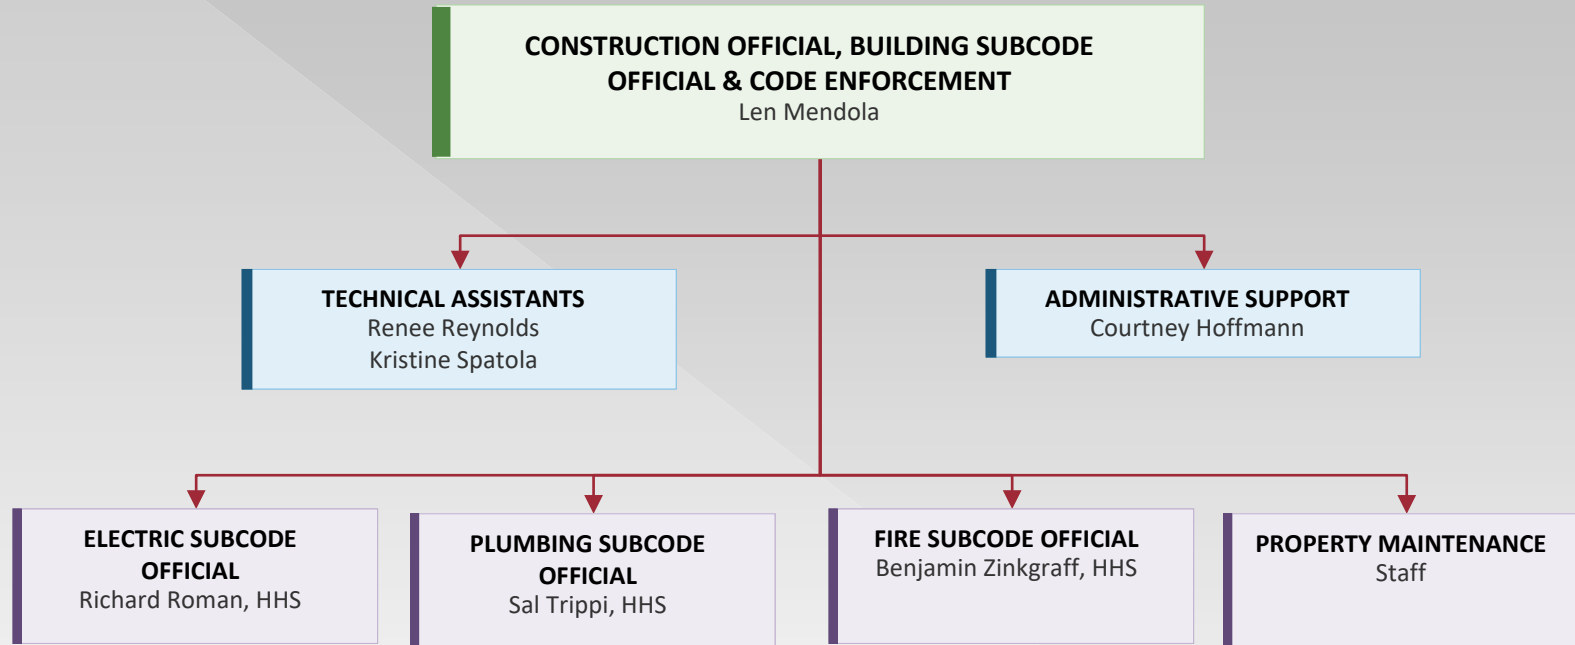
CONSTRUCTION OFFICIAL, BUILDING SUBCODE OFFICIAL & CODE ENFORCEMENT
Len Mendola

TECHNICAL ASSISTANTS
Renee Reynolds
Kristine Spatola

ADMINISTRATIVE SUPPORT
Courtney Hoffmann

ELECTRIC SUBCODE OFFICIAL
Richard Roman, HHS

PLUMBING SUBCODE OFFICIAL
Sal Trippi, HHS

FIRE SUBCODE OFFICIAL
Benjamin Zinkgraff, HHS

PROPERTY MAINTENANCE
Staff